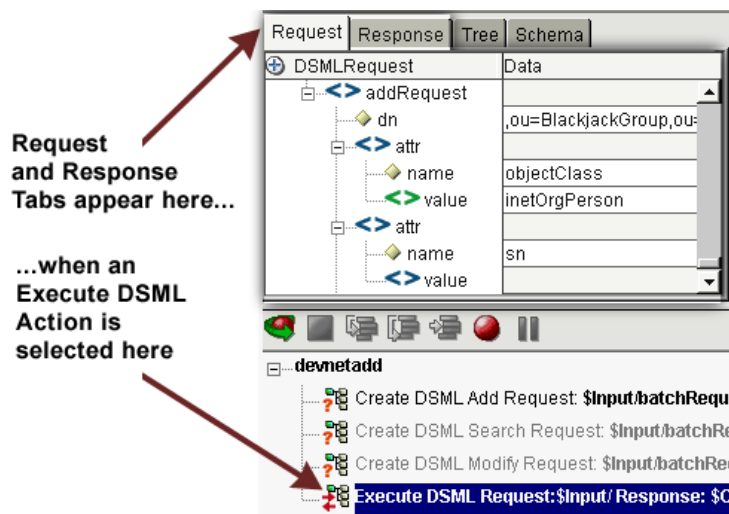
Request and Response Tabs appear here...

...when an Execute DSML Action is selected here

Request | Response | Tree | Schema

| DSMLRequest | Data |
|---|---|
| addRequest | |
| dn | ,ou=BlackjackGroup,ou= |
| attr | |
| name | objectClass |
| value | inetOrgPerson |
| attr | |
| name | sn |
| value | |

devnetadd
Create DSML Add Request: $Input/batchRequ
Create DSML Search Request: $Input/batchRe
Create DSML Modify Request: $Input/batchRe
Execute DSML Request:$Input/ Response: $O